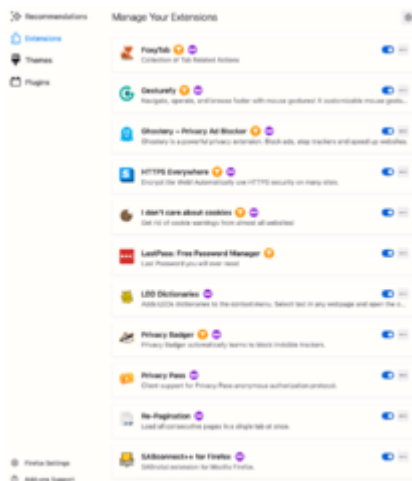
Recommendations
Extensions
Themes
Plugins

Manage Your Extensions

FoxyTab
Collection of Tab Related Actions

Gesturefy
Navigate, operate, and browse faster with mouse gestures! A customizable mouse gestu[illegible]

Ghostery – Privacy Ad Blocker
Ghostery is a powerful privacy extension. Block ads, stop trackers and speed up websites.

HTTPS Everywhere
Encrypt the Web! Automatically use HTTPS security on many sites.

I don't care about cookies
Get rid of cookie warnings from almost all websites!

LastPass: Free Password Manager
Last Password you will ever need

LEO Dictionaries
Adds LEO's dictionaries to the context menu. Select text in any webpage and open the c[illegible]

Privacy Badger
Privacy Badger automatically learns to block invisible trackers.

Privacy Pass
Client support for Privacy Pass anonymous authorization protocol.

Re-Pagination
Load all consecutive pages in a single tab at once.

SAMconnect++ for Firefox
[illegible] extension for Mozilla Firefox.

Firefox Settings
Add-ons Support